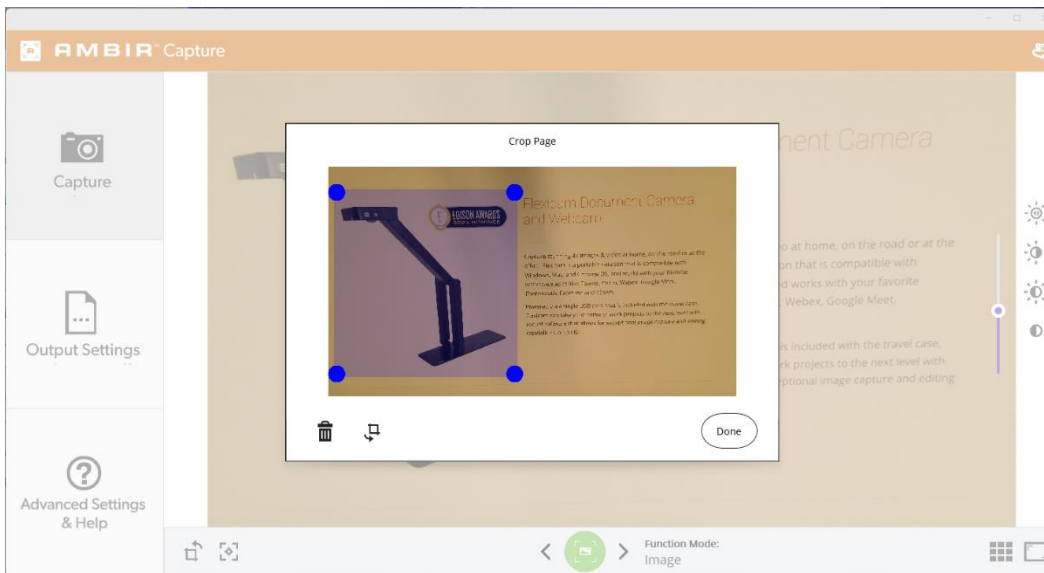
AMBIR Capture

Capture

Output Settings

Advanced Settings & Help

Crop Page

EDISON AWARDS

Flexicam Document Camera and Webcam

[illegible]

Done

ment Camera

o at home, on the road or at the
on that is compatible with
d works with your favorite
Webex, Google Meet.

is included with the travel case,
rk projects to the next level with
ptional image capture and editing

Function Mode:
Image